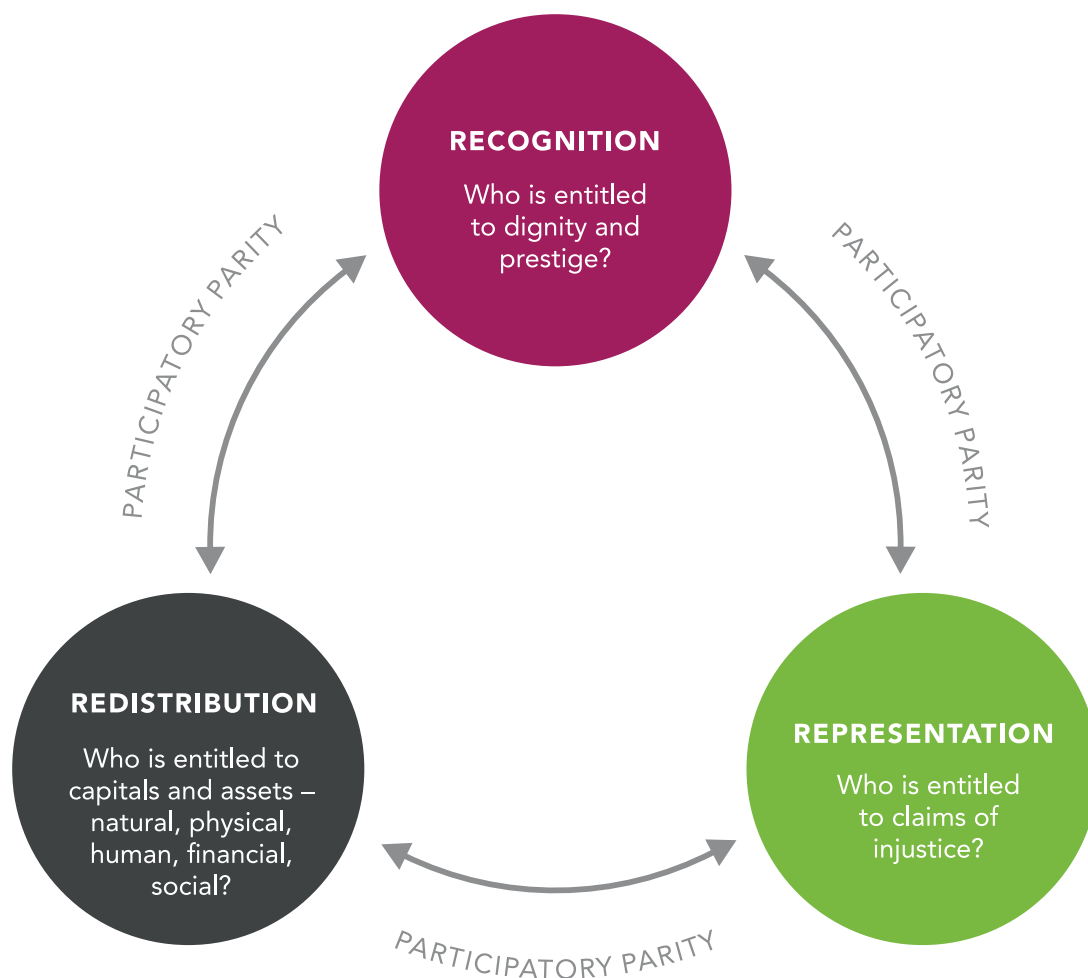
RECOGNITION

Who is entitled to dignity and prestige?

PARTICIPATORY PARITY

PARTICIPATORY PARITY

REDISTRIBUTION

Who is entitled to capitals and assets – natural, physical, human, financial, social?

REPRESENTATION

Who is entitled to claims of injustice?

PARTICIPATORY PARITY